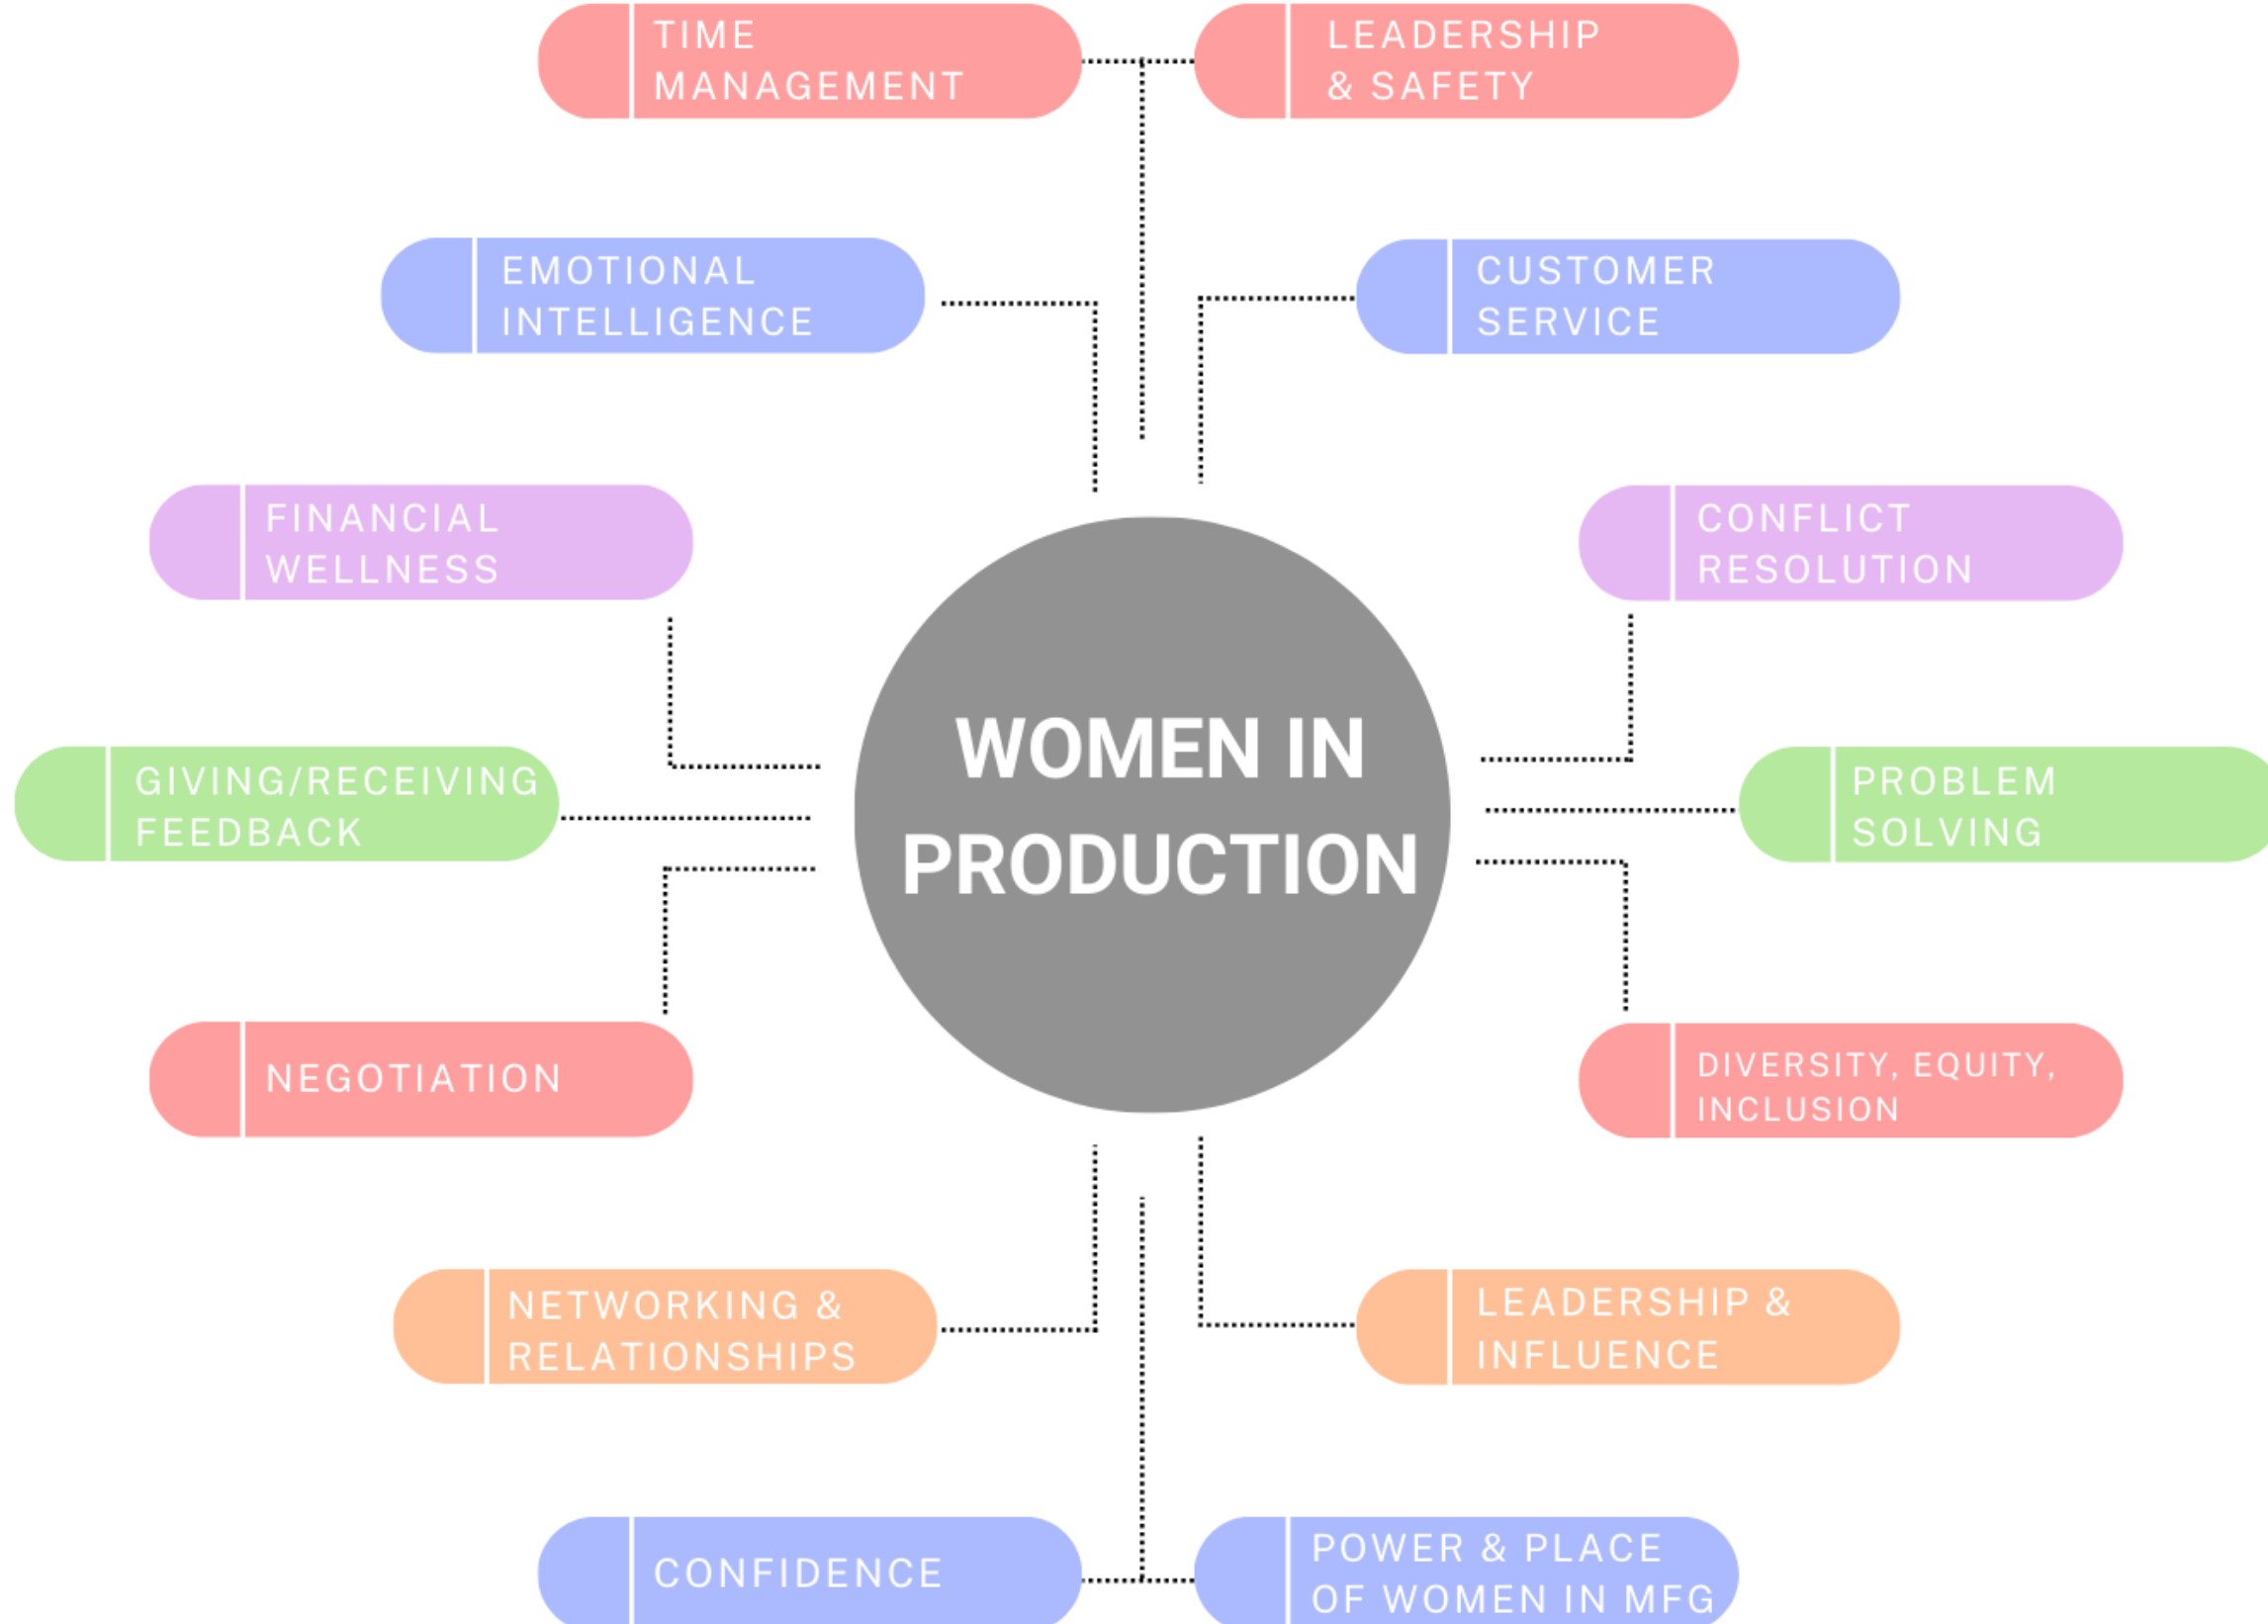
TIME MANAGEMENT

LEADERSHIP & SAFETY

EMOTIONAL INTELLIGENCE

CUSTOMER SERVICE

FINANCIAL WELLNESS

CONFLICT RESOLUTION

WOMEN IN PRODUCTION

GIVING/RECEIVING FEEDBACK

PROBLEM SOLVING

NEGOTIATION

DIVERSITY, EQUITY, INCLUSION

NETWORKING & RELATIONSHIPS

LEADERSHIP & INFLUENCE

CONFIDENCE

POWER & PLACE OF WOMEN IN MFG